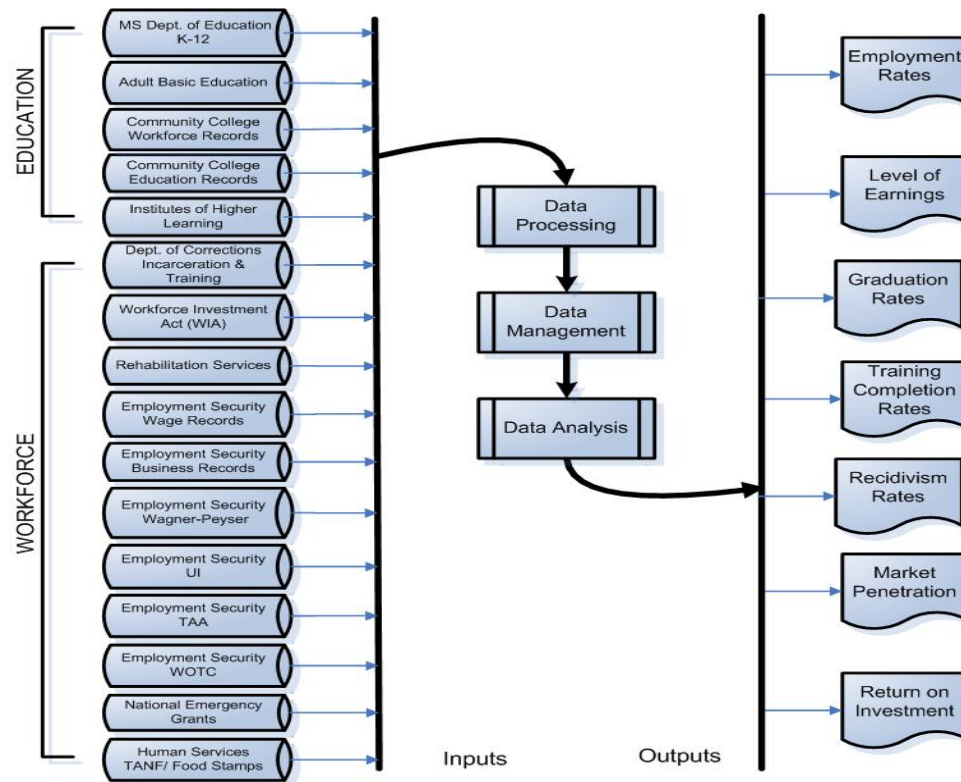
EDUCATION

MS Dept. of Education K-12

Adult Basic Education

Community College Workforce Records

Community College Education Records

Institutes of Higher Learning

WORKFORCE

Dept. of Corrections Incarceration & Training

Workforce Investment Act (WIA)

Rehabilitation Services

Employment Security Wage Records

Employment Security Business Records

Employment Security Wagner-Peyser

Employment Security UI

Employment Security TAA

Employment Security WOTC

National Emergency Grants

Human Services TANF/ Food Stamps

Data Processing

Data Management

Data Analysis

Inputs

Outputs

Employment Rates

Level of Earnings

Graduation Rates

Training Completion Rates

Recidivism Rates

Market Penetration

Return on Investment